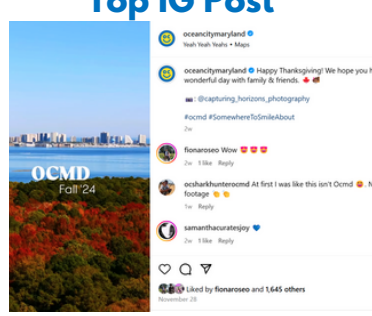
Top IG Post

OCMD
Fall '24

oceancitymaryland
Yeah Yeah Yeahs • Maps

oceancitymaryland Happy Thanksgiving! We hope you h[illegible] wonderful day with family & friends. 🍁🦃

📷: @capturing_horizons_photography

#ocmd #SomewhereToSmileAbout

2w

fionaroseo Wow 😍😍😍
2w 1 like Reply

ocsharkhunterocmd At first I was like this isn't Ocmd 😡. N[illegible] footage 👏👏
1w Reply

samanthacuratesjoy 💙
2w 1 like Reply

Liked by fionaroseo and 1,645 others
November 28